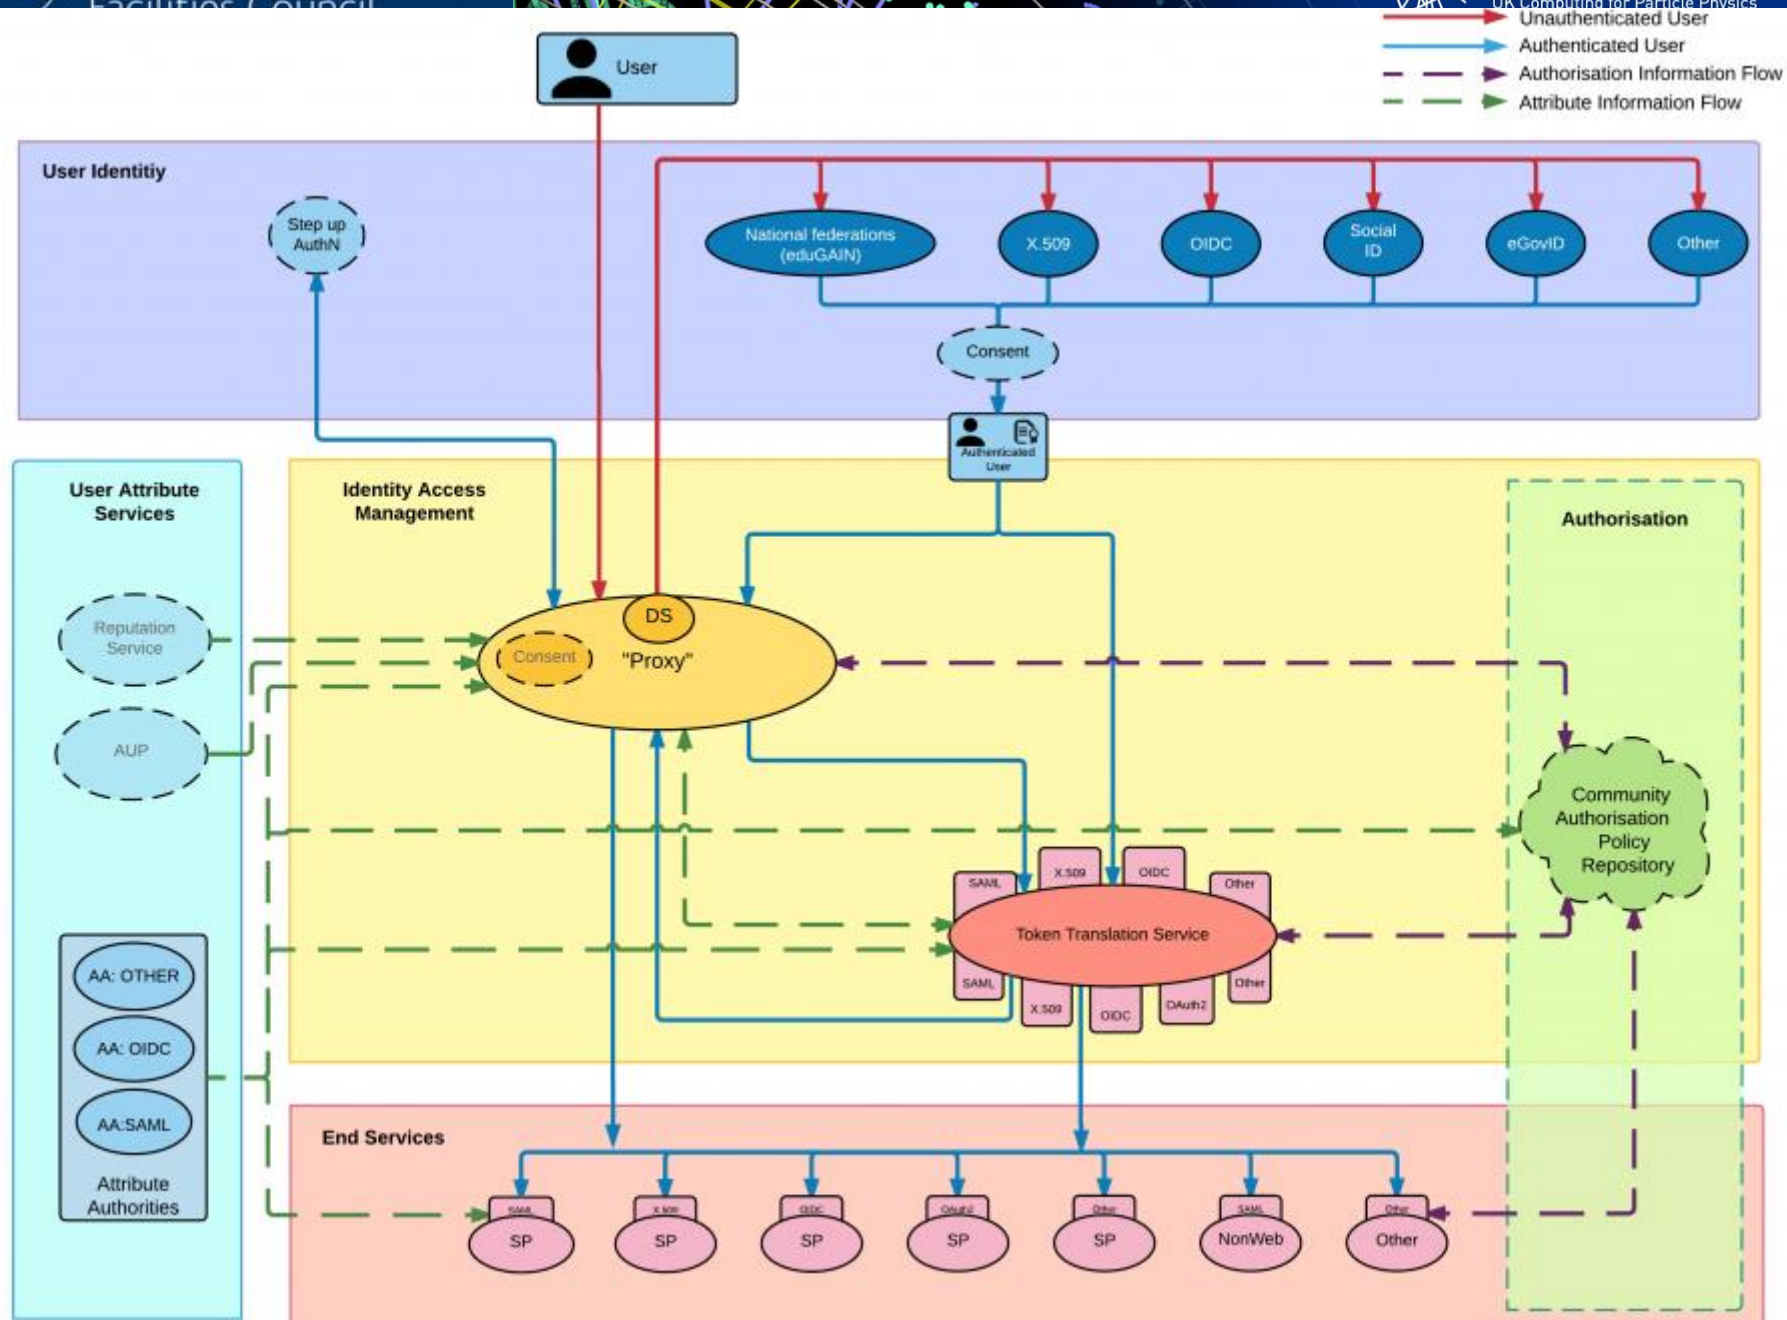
Facilities Council

UK Computing for Particle Physics

Unauthenticated User
Authenticated User
Authorisation Information Flow
Attribute Information Flow

User

User Identitiy

Step up AuthN

National federations (eduGAIN)

X.509

OIDC

Social ID

eGovID

Other

Consent

Authenticated User

User Attribute Services

Identity Access Management

Authorisation

Reputation Service

AUP

DS

Consent

"Proxy"

Community Authorisation Policy Repository

SAML
X.509
OIDC
Other

Token Translation Service

SAML
X.509
OIDC
OAuth2
Other

AA: OTHER

AA: OIDC

AA:SAML

Attribute Authorities

End Services

SAML
SP

X.509
SP

OIDC
SP

OAuth2
SP

Other
SP

SAML
NonWeb

Other
Other